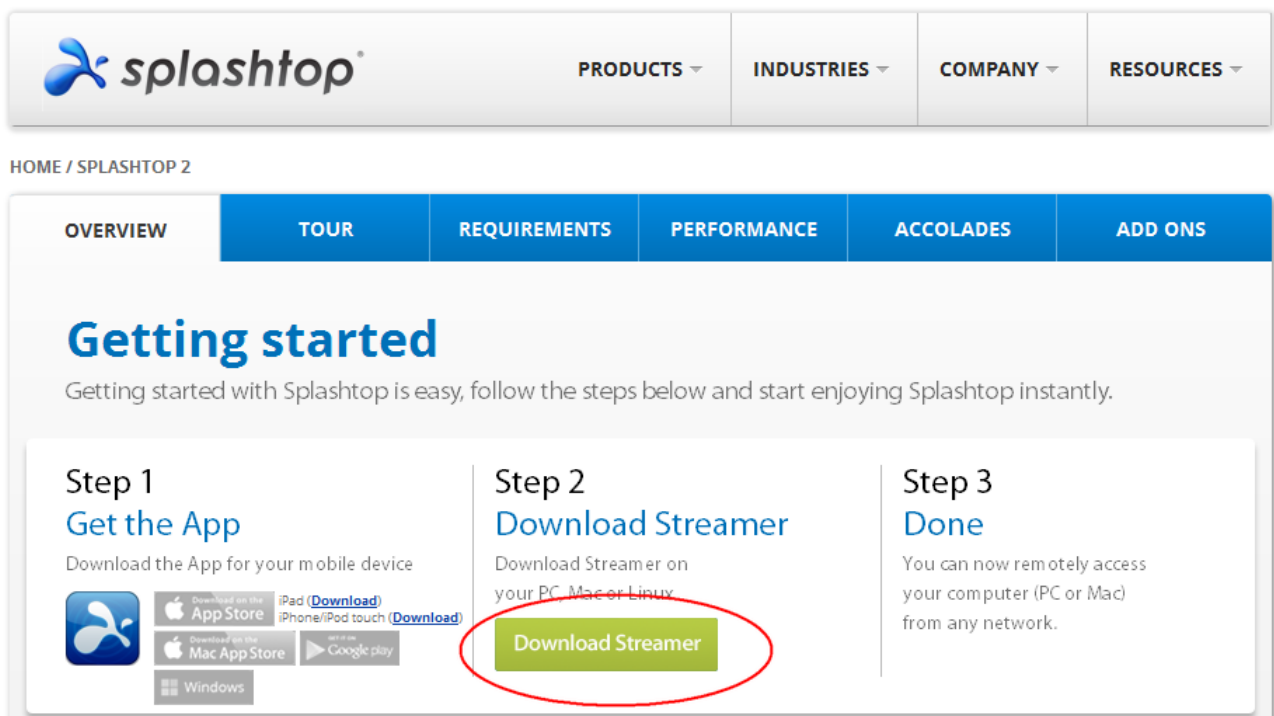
splashtop®

PRODUCTS INDUSTRIES COMPANY RESOURCES

HOME / SPLASHTOP 2

OVERVIEW TOUR REQUIREMENTS PERFORMANCE ACCOLADES ADD ONS

Getting started

Getting started with Splashtop is easy, follow the steps below and start enjoying Splashtop instantly.

Step 1
Get the App
Download the App for your mobile device

Download on the App Store
iPad (Download)
iPhone/iPod touch (Download)
Download on the Mac App Store
Get it on Google play
Windows

Step 2
Download Streamer
Download Streamer on your PC, Mac or Linux

Download Streamer

Step 3
Done
You can now remotely access your computer (PC or Mac) from any network.